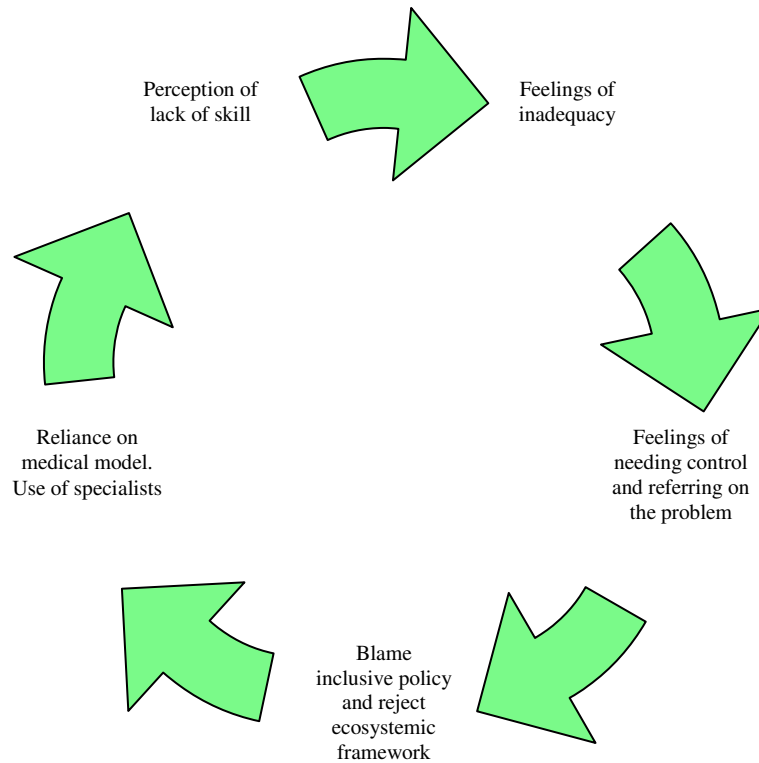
Perception of lack of skill

Feelings of inadequacy

Feelings of needing control and referring on the problem

Blame inclusive policy and reject ecosystemic framework

Reliance on medical model. Use of specialists